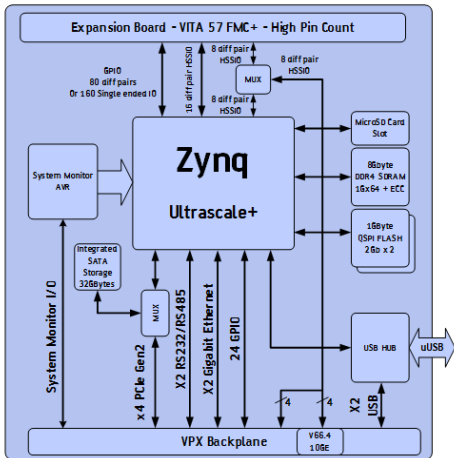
Expansion Board - VITA 57 FMC+ - High Pin Count

GPIO
80 diff pairs
Or 160 Single ended IO

16 diff pair HSSIO

8 diff pair HSSIO

MUX

8 diff pair HSSIO

8 diff pair HSSIO

System Monitor AVR

Zynq

Ultrascale+

MicroSD Card Slot

8Gbyte DDR4 SDRAM 16x64 + ECC

1GByte QSPI FLASH 2Gb x 2

Integrated SATA Storage 32GBytes

MUX

System Monitor I/O

x 4 PCIe Gen2

X2 RS232/RS485

X2 Gigabit Ethernet

24 GPIO

4

4

USB HUB

uUSB

X2 USB

VPX Backplane

V66.4 10GE